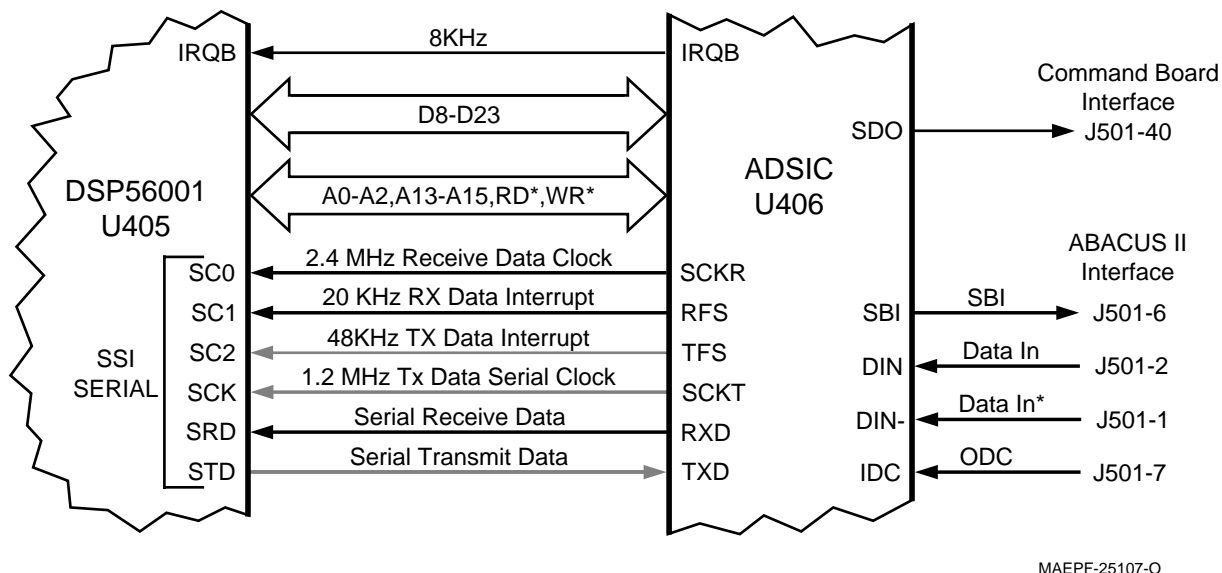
IRQB
8KHz
IRQB
Command Board Interface
D8-D23
SDO
J501-40
DSP56001
U405
A0-A2,A13-A15,RD*,WR*
ADSIC
U406
ABACUS II Interface
SC0
2.4 MHz Receive Data Clock
SCKR
SC1
20 KHz RX Data Interrupt
RFS
SBI
SBI
J501-6
SSI SERIAL
SC2
48KHz TX Data Interrupt
TFS
DIN
Data In
J501-2
SCK
1.2 MHz Tx Data Serial Clock
SCKT
SRD
Serial Receive Data
RXD
DIN-
Data In*
J501-1
STD
Serial Transmit Data
TXD
IDC
ODC
J501-7
MAEPF-25107-O